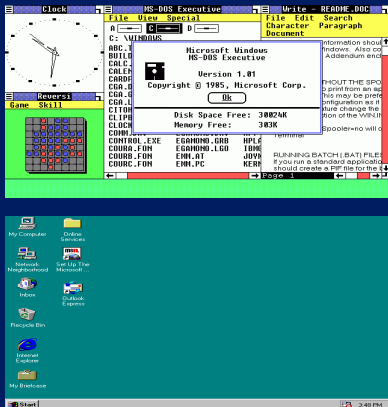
Clock

MS-DOS Executive

File View Special

A B C

C: \WINDOWS

ABC.I
BUILD
CALC.
CALEN
CARDF
CGA.D
CGA.G
CGA.L
CITOH
CLIPB
CLOCK
COMM.
CONTROL.EXE
COURA.FON
COURB.FON
COURC.FON

EGAMONO.GRB
EGAMONO.LGO
ENN.AT
ENN.PC

HPLA
IBMG
JOYM
KERN

Microsoft Windows
MS-DOS Executive

Version 1.01

Copyright © 1985, Microsoft Corp.

Ok

Disk Space Free: 30024K
Memory Free: 303K

Write - README.DOC

File Edit Search
Character Paragraph
Document

information shou
Windows. Also c
Addendum enc

WITHOUT THE SPO
to print from an app
This may be prefe
configuration as it
nature change the
ection of the WIN.IN

Spooler=no will d

RUNNING BATCH (.BAT) FILE
If you run a standard applicati
should create a PIF file for the

Page 1

Reversi

Game Skill

My Computer

Online Services

Network Neighborhood

Set Up The Microsoft ...

Inbox

Outlook Express

Recycle Bin

Internet Explorer

My Briefcase

Start

3:40 PM